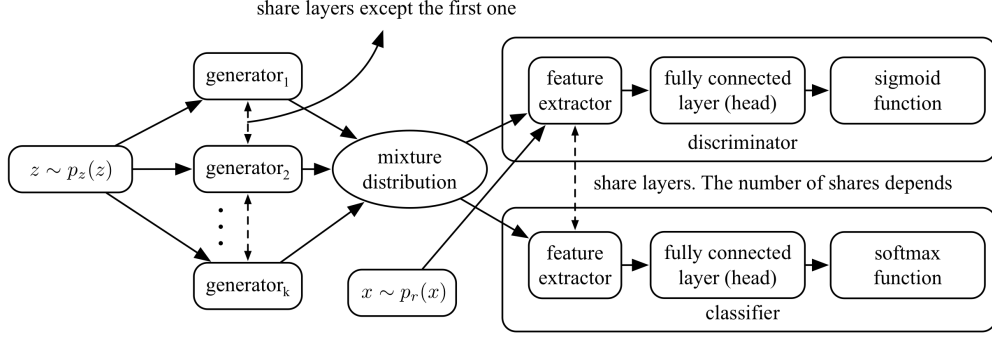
share layers except the first one

generator$_1$

generator$_2$

generator$_k$

$z \sim p_z(z)$

mixture distribution

$x \sim p_r(x)$

feature extractor

fully connected layer (head)

sigmoid function

discriminator

share layers. The number of shares depends

feature extractor

fully connected layer (head)

softmax function

classifier